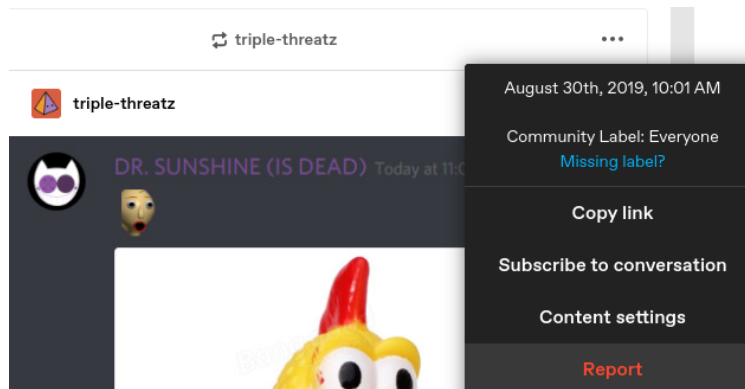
triple-threatz

triple-threatz

DR. SUNSHINE (IS DEAD) Today at 11:0

August 30th, 2019, 10:01 AM

Community Label: Everyone
Missing label?

Copy link

Subscribe to conversation

Content settings

Report